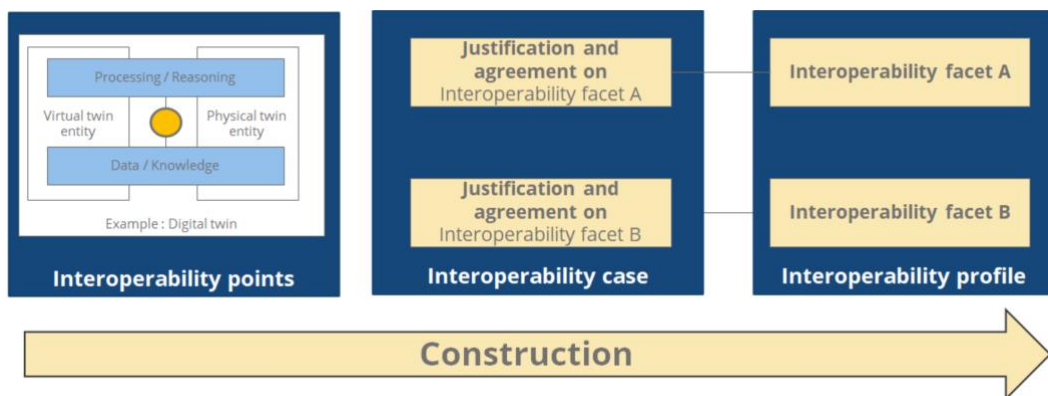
Processing / Reasoning

Virtual twin entity

Physical twin entity

Data / Knowledge

Example : Digital twin

Interoperability points

Justification and agreement on Interoperability facet A

Justification and agreement on Interoperability facet B

Interoperability case

Interoperability facet A

Interoperability facet B

Interoperability profile

Construction